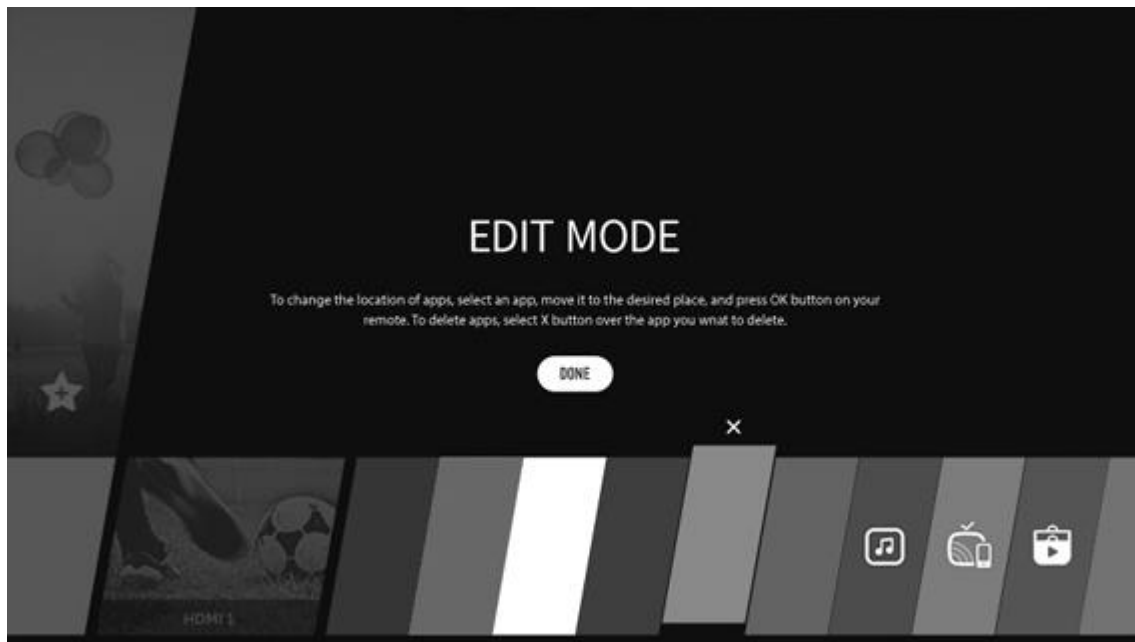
EDIT MODE

To change the location of apps, select an app, move it to the desired place, and press OK button on your remote. To delete apps, select X button over the app you wnat to delete.

DONE

×

HDMI 1